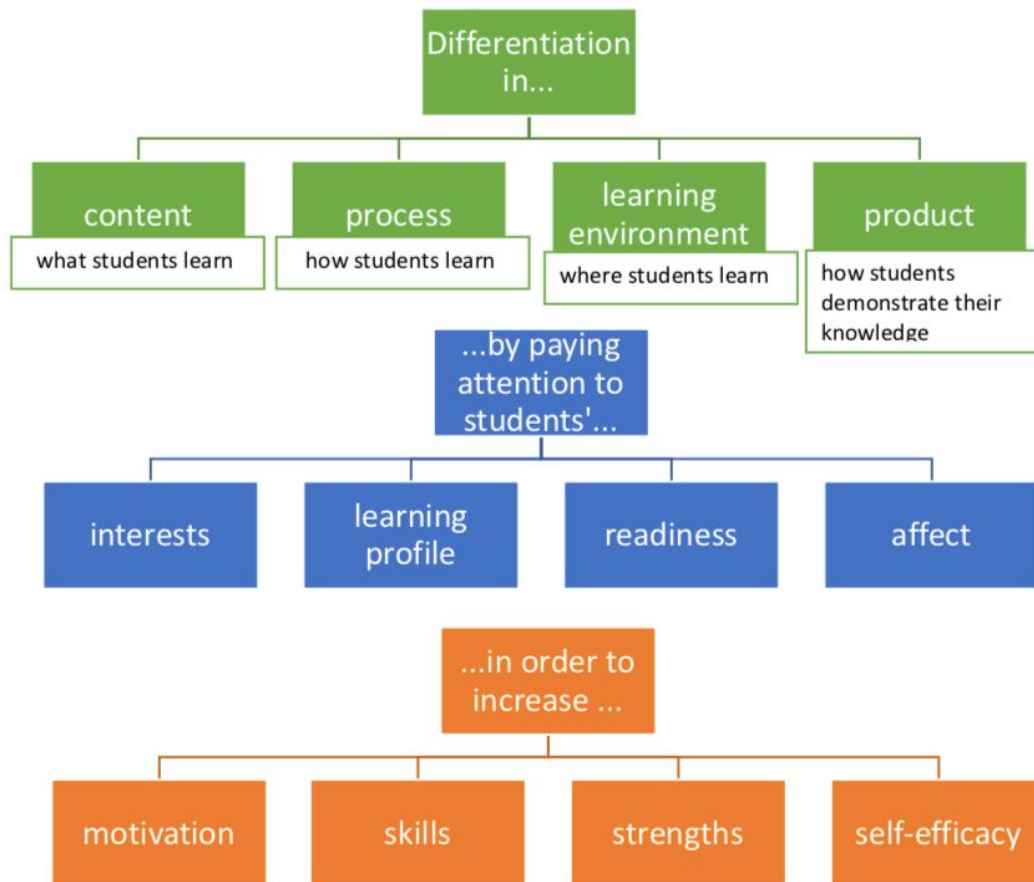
Differentiation in...

content
what students learn

process
how students learn

learning environment
where students learn

product
how students demonstrate their knowledge

...by paying attention to students'...

interests

learning profile

readiness

affect

...in order to increase ...

motivation

skills

strengths

self-efficacy